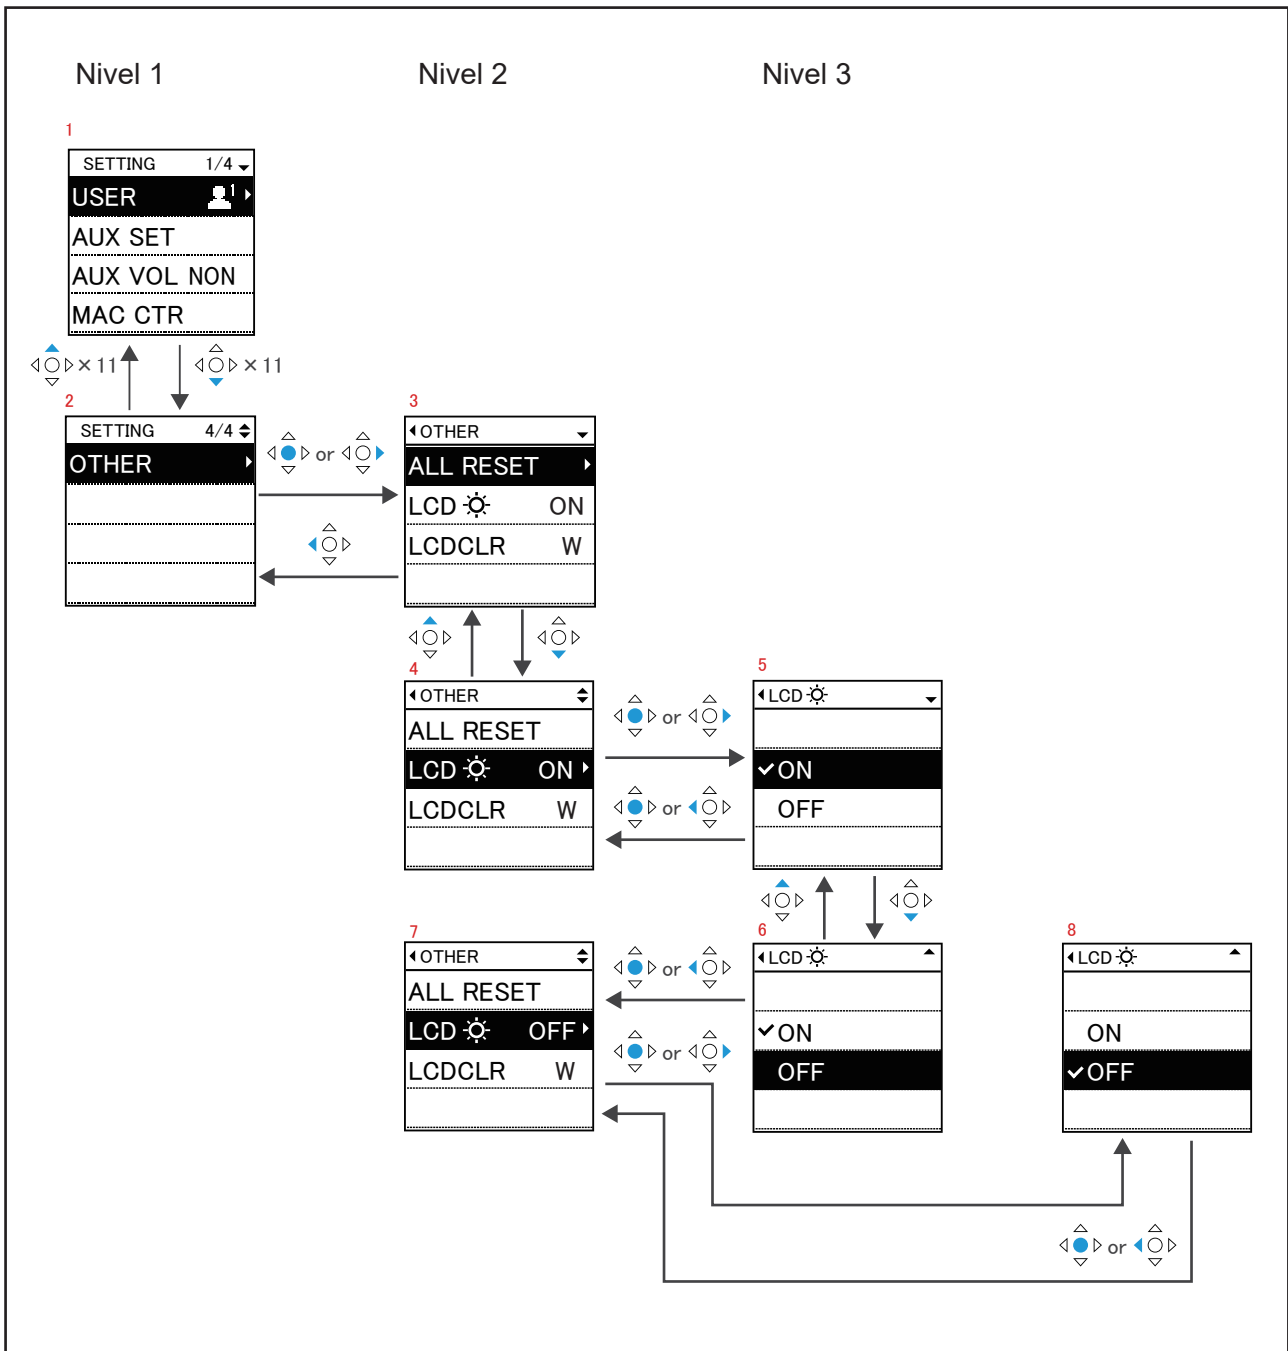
Nivel 1

Nivel 2

Nivel 3

1

| SETTING 1/4 |
|---|
| USER |
| AUX SET |
| AUX VOL NON |
| MAC CTR |

× 11

× 11

2

| SETTING 4/4 |
|---|
| OTHER |
| |
| |
| |

or

3

| OTHER |
|---|
| ALL RESET |
| LCD ON |
| LCDCLR W |
| |

4

| OTHER |
|---|
| ALL RESET |
| LCD ON |
| LCDCLR W |
| |

or

or

5

| LCD |
|---|
| |
| ✓ON |
| OFF |
| |

6

| LCD |
|---|
| |
| ✓ON |
| OFF |
| |

7

| OTHER |
|---|
| ALL RESET |
| LCD OFF |
| LCDCLR W |
| |

or

or

8

| LCD |
|---|
| |
| ON |
| ✓OFF |
| |

or